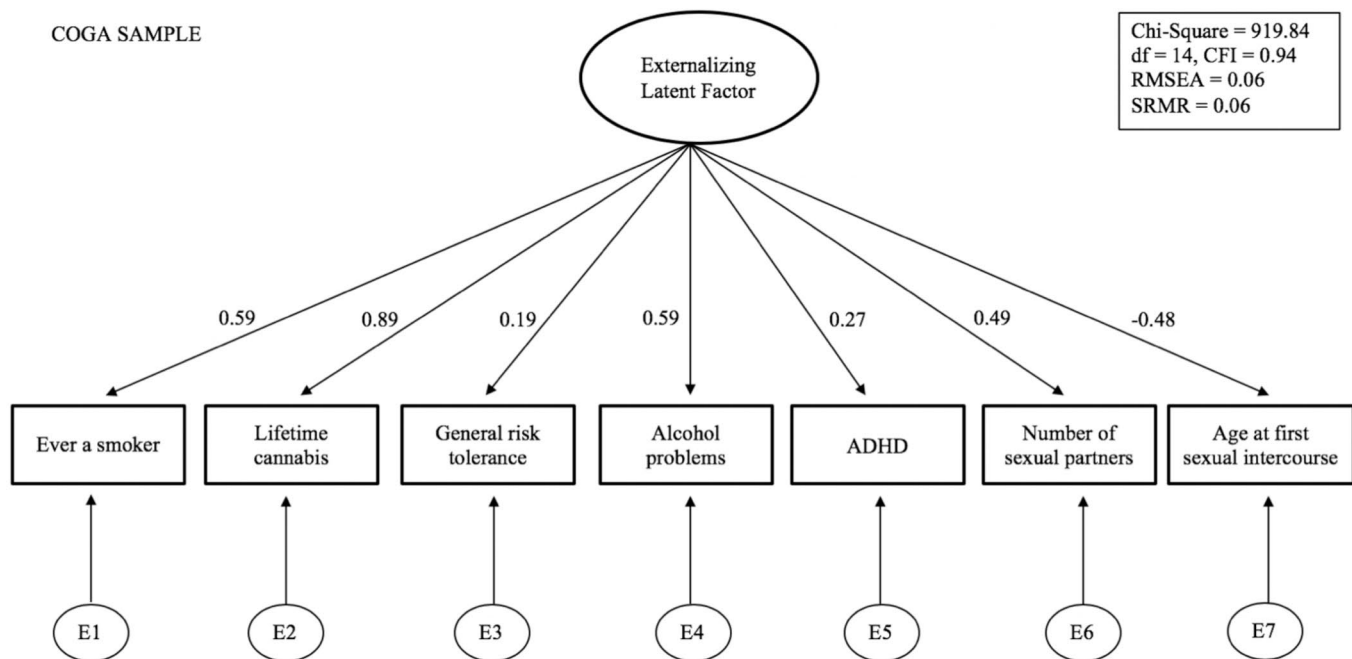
COGA SAMPLE

Externalizing Latent Factor

Chi-Square = 919.84
df = 14, CFI = 0.94
RMSEA = 0.06
SRMR = 0.06

0.59
0.89
0.19
0.59
0.27
0.49
-0.48

Ever a smoker
Lifetime cannabis
General risk tolerance
Alcohol problems
ADHD
Number of sexual partners
Age at first sexual intercourse

E1
E2
E3
E4
E5
E6
E7